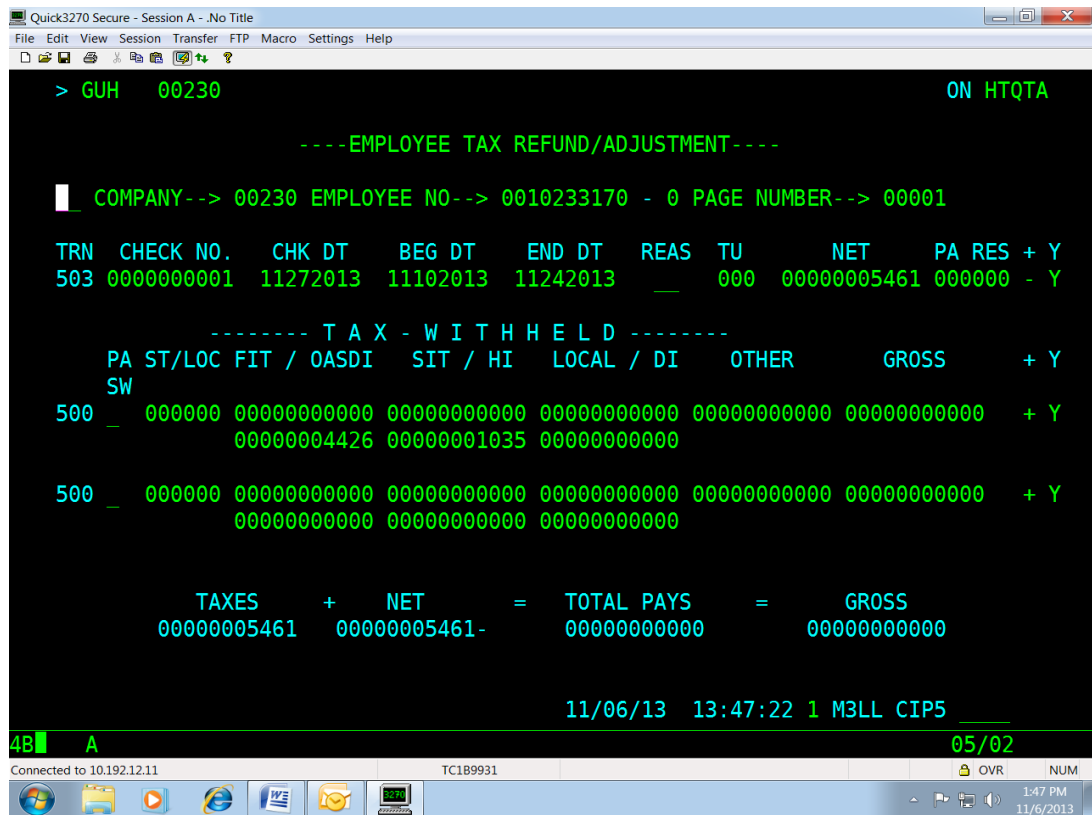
Quick3270 Secure - Session A - .No Title

File Edit View Session Transfer FTP Macro Settings Help

> GUH 00230 ON HTQTA

----EMPLOYEE TAX REFUND/ADJUSTMENT----

_ COMPANY--> 00230 EMPLOYEE NO--> 0010233170 - 0 PAGE NUMBER--> 00001

| TRN | CHECK NO. | CHK DT | BEG DT | END DT | REAS | TU | NET | PA RES | + | Y |
|---|---|---|---|---|---|---|---|---|---|---|
| 503 | 0000000001 | 11272013 | 11102013 | 11242013 | __ | 000 | 00000005461 | 000000 | - | Y |

-------- T A X - W I T H H E L D --------

PA SW ST/LOC FIT / OASDI SIT / HI LOCAL / DI OTHER GROSS + Y

500 _ 000000 00000000000 00000000000 00000000000 00000000000 00000000000 + Y
00000004426 00000001035 00000000000

500 _ 000000 00000000000 00000000000 00000000000 00000000000 00000000000 + Y
00000000000 00000000000 00000000000

TAXES + NET = TOTAL PAYS = GROSS
00000005461 00000005461- 00000000000 00000000000

11/06/13 13:47:22 1 M3LL CIP5 ____

4B A 05/02

Connected to 10.192.12.11 TC1B9931 OVR NUM

1:47 PM
11/6/2013